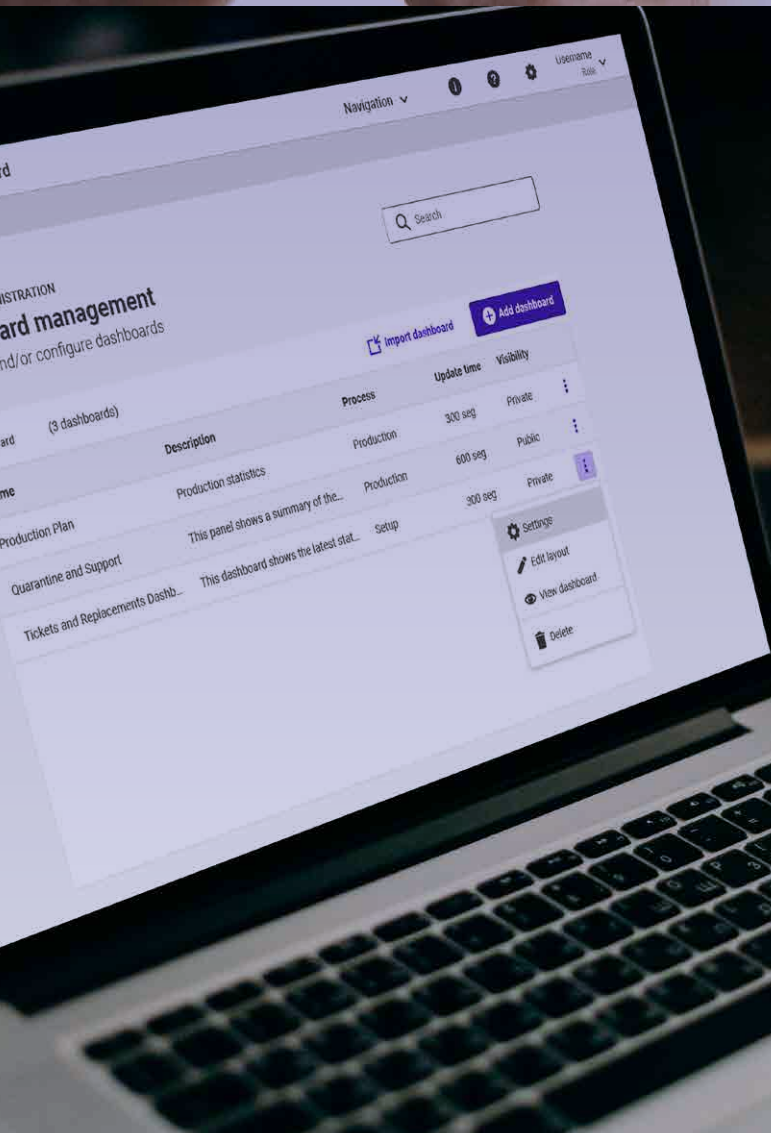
Navigation
Username
Role

rd

Search

ISTRATION
ard management
nd/or configure dashboards

Import dashboard
Add dashboard

ard (3 dashboards)

| me | Description | Process | Update time | Visibility |
|---|---|---|---|---|
| Production Plan | Production statistics | Production | 300 seg | Private |
| Quarantine and Support | This panel shows a summary of the... | Production | 600 seg | Public |
| Tickets and Replacements Dashb... | This dashboard shows the latest stat... | Setup | 300 seg | Private |

Settings
Edit layout
View dashboard
Delete